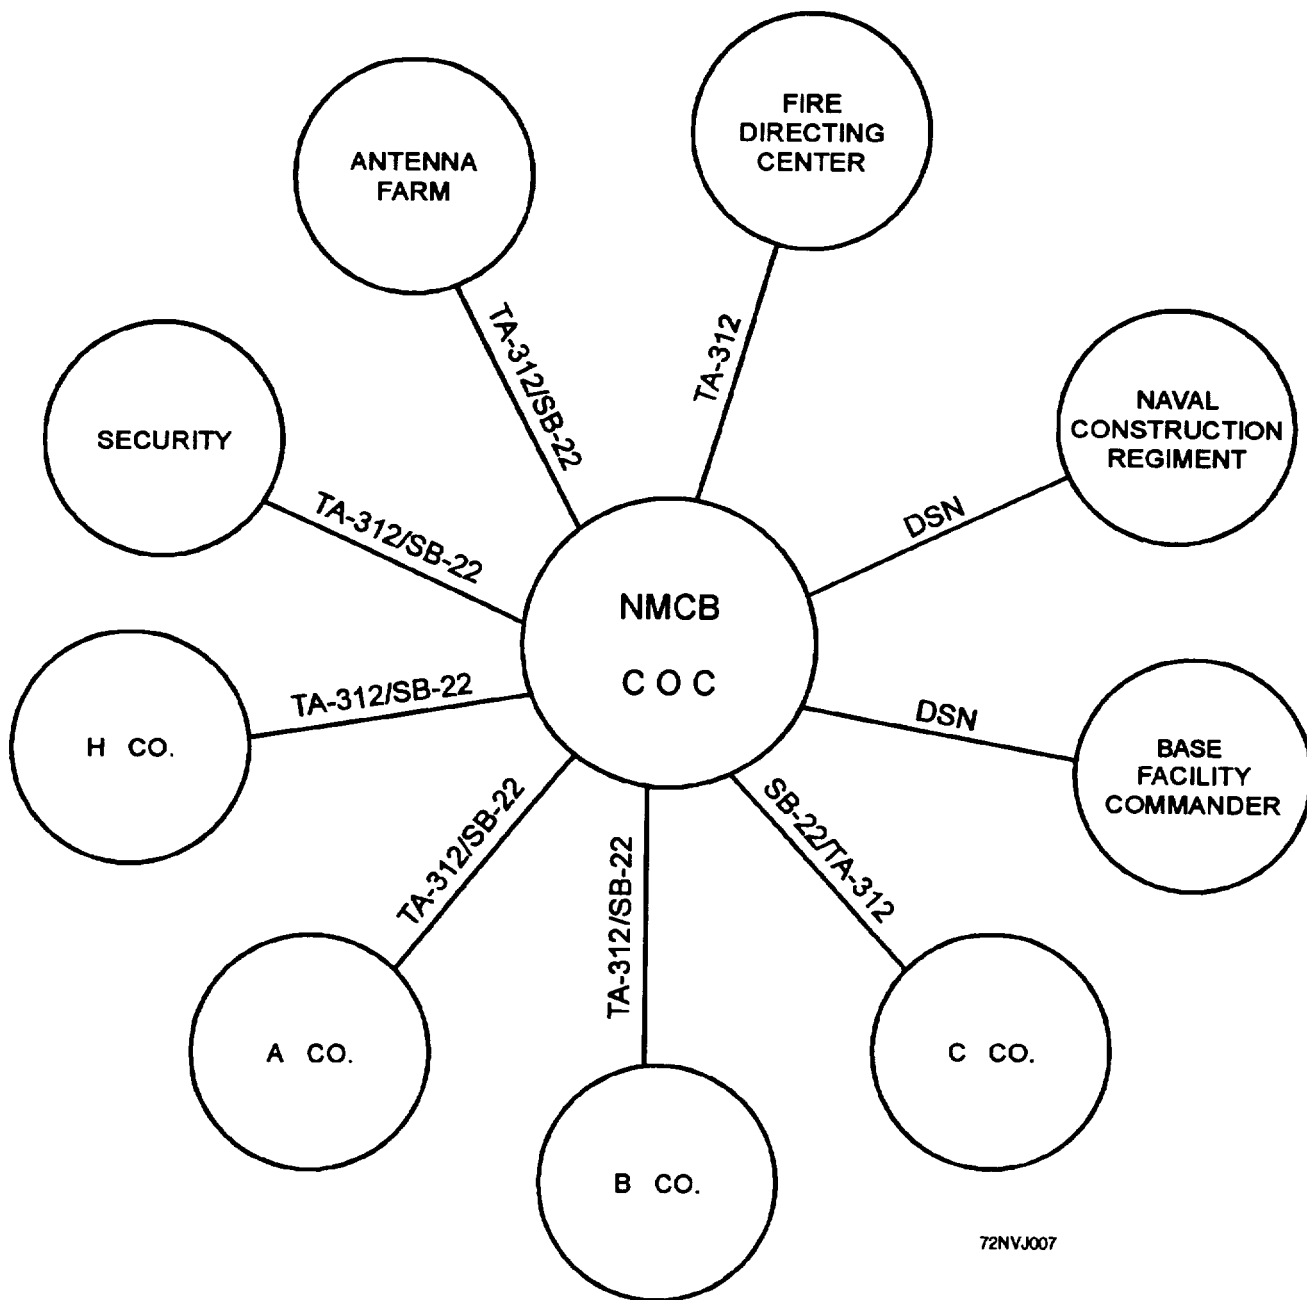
FIRE DIRECTING CENTER

ANTENNA FARM

TA-312/SB-22

TA-312

NAVAL CONSTRUCTION REGIMENT

SECURITY

DSN

TA-312/SB-22

NMCB

C O C

H CO.

TA-312/SB-22

DSN

BASE FACILITY COMMANDER

TA-312/SB-22

TA-312/SB-22

SB-22/TA-312

A CO.

C CO.

B CO.

72NVJ007